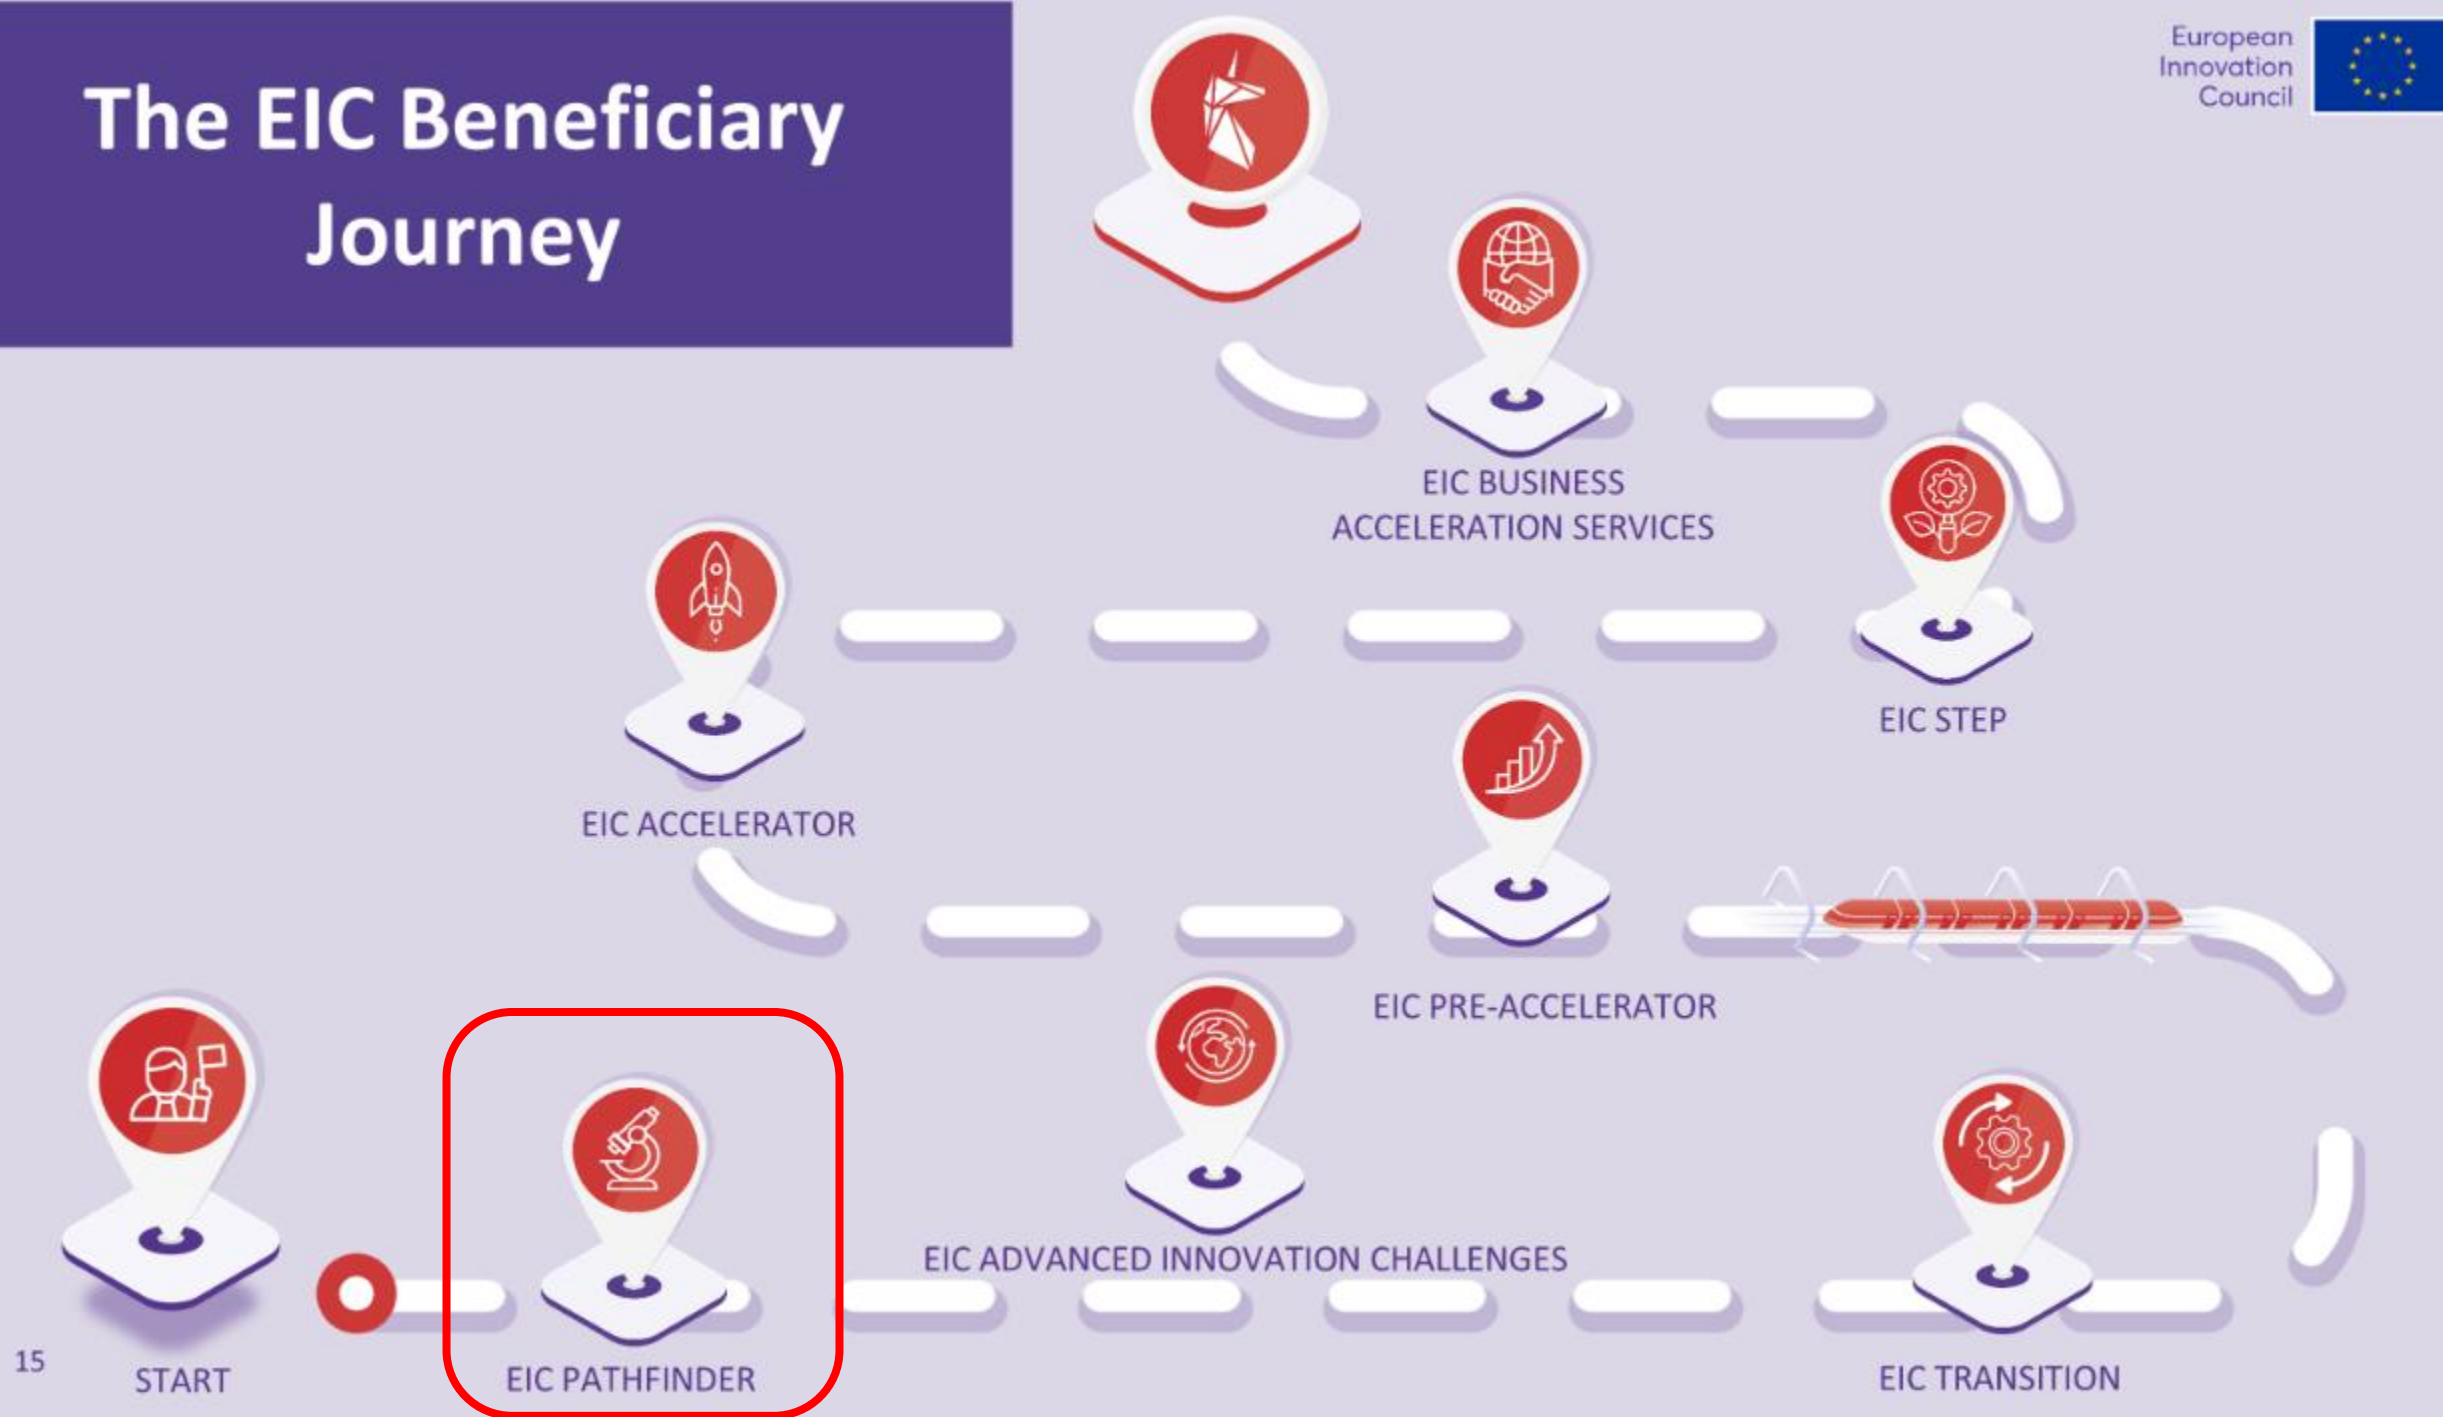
The EIC Beneficiary Journey

European Innovation Council

EIC BUSINESS ACCELERATION SERVICES

EIC ACCELERATOR

EIC STEP

EIC PRE-ACCELERATOR

EIC ADVANCED INNOVATION CHALLENGES

START

EIC PATHFINDER

EIC TRANSITION

15